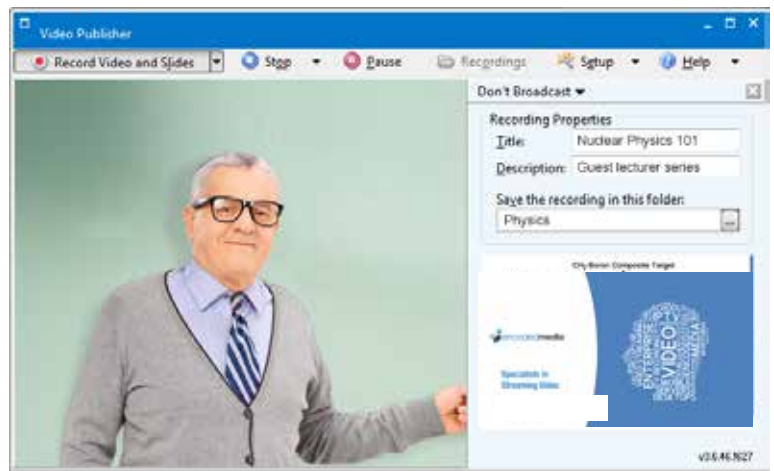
Video Publisher

Record Video and Slides
Stop
Pause
Recordings
Setup
Help

Don't Broadcast

Recording Properties
Title: Nuclear Physics 101
Description: Guest lecturer series
Save the recording in this folder:
Physics

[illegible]

encodedmedia

Specialists in Streaming Video

VIDEO

v3.6.46.1627